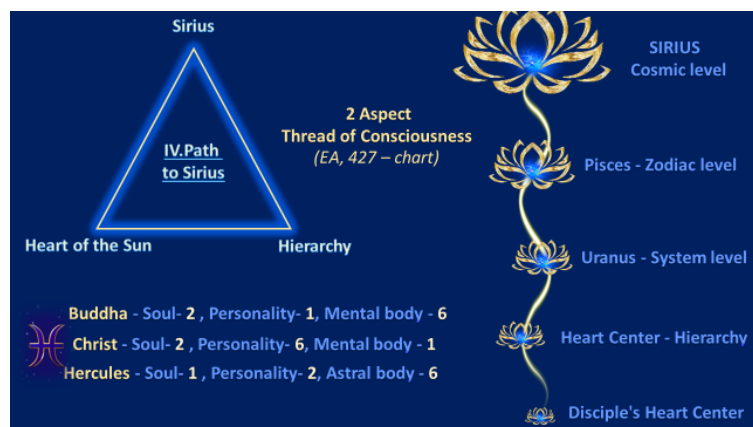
Sirius

IV.Path to Sirius

Heart of the Sun

Hierarchy

2 Aspect
Thread of Consciousness
(EA, 427 – chart)

SIRIUS
Cosmic level

Pisces - Zodiac level

Uranus - System level

Heart Center - Hierarchy

Disciple's Heart Center

Buddha - Soul- 2 , Personality- 1, Mental body - 6
Christ - Soul- 2 , Personality- 6, Mental body - 1
Hercules - Soul- 1 , Personality- 2, Astral body - 6